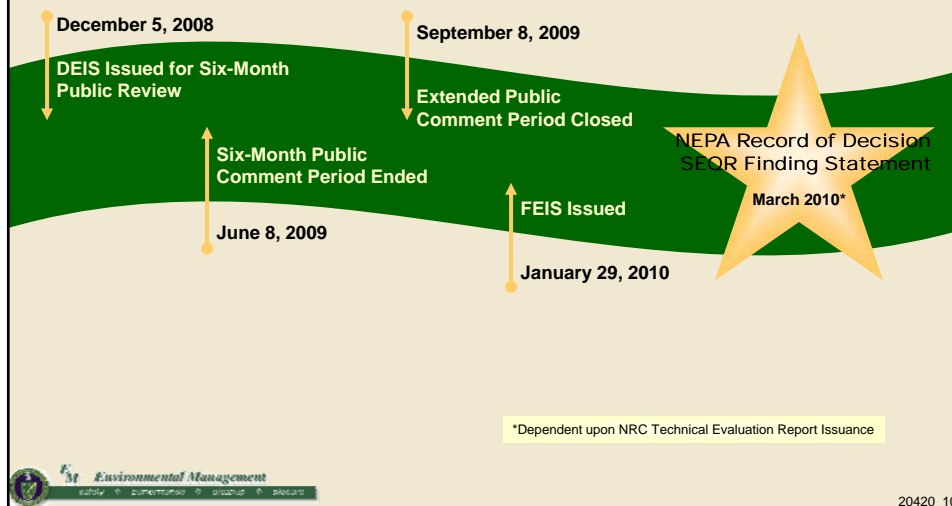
December 5, 2008

DEIS Issued for Six-Month Public Review

Six-Month Public Comment Period Ended

June 8, 2009

September 8, 2009

Extended Public Comment Period Closed

FEIS Issued

January 29, 2010

NEPA Record of Decision
SEQR Finding Statement

March 2010*

*Dependent upon NRC Technical Evaluation Report Issuance

EM Environmental Management

safety ❖ performance ❖ cleanup ❖ closure

20420 10